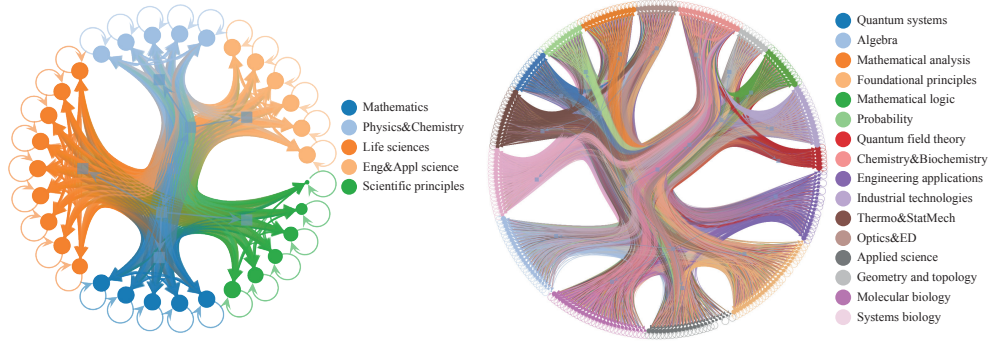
Mathematics
Physics&Chemistry
Life sciences
Eng&Appl science
Scientific principles

Quantum systems
Algebra
Mathematical analysis
Foundational principles
Mathematical logic
Probability
Quantum field theory
Chemistry&Biochemistry
Engineering applications
Industrial technologies
Thermo&StatMech
Optics&ED
Applied science
Geometry and topology
Molecular biology
Systems biology